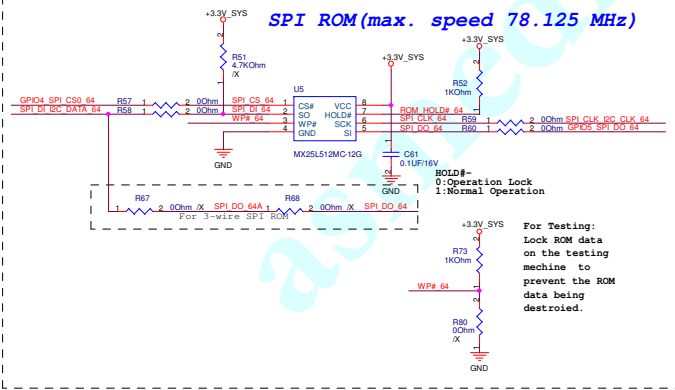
SPI ROM(max. speed 78.125 MHz)

+3.3V_SYS

R51
4.7KOhm
/X

GPIO4_SPI_CS0_64
SPI_DI_I2C_DATA_64

R57 1 2 0Ohm
R58 1 2 0Ohm

SPI_CS_64
SPI_DI_64
WP#_64

U5
1 CS# VCC 8
2 SO HOLD# 7
3 WP# SCK 6
4 GND SI 5

MX25L512MC-12G

GND

+3.3V_SYS

ROM_HOLD#_64
SPI_CLK_64
SPI_DO_64

+3.3V_SYS
R52
1KOhm

R59 1 2 0Ohm SPI_CLK_I2C_CLK_64
R60 1 2 0Ohm GPIO5_SPI_DO_64

C61
0.1UF/16V

GND

HOLD#-
0:Operation Lock
1:Normal Operation

R67 1 2 0Ohm /X SPI_DO_64A
R68 1 2 0Ohm /X SPI_DO_64
For 3-wire SPI ROM

+3.3V_SYS
R73
1KOhm

WP#_64

R80
0Ohm
/X

GND

For Testing:
Lock ROM data
on the testing
mechine to
prevent the ROM
data being
destroied.